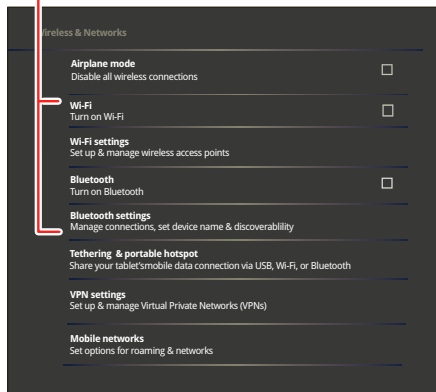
Wireless & Networks

Airplane mode
Disable all wireless connections

Wi-Fi
Turn on Wi-Fi

Wi-Fi settings
Set up & manage wireless access points

Bluetooth
Turn on Bluetooth

Bluetooth settings
Manage connections, set device name & discoverability

Tethering & portable hotspot
Share your tablet'smobile data connection via USB, Wi-Fi, or Bluetooth

VPN settings
Set up & manage Virtual Private Networks (VPNs)

Mobile networks
Set options for roaming & networks